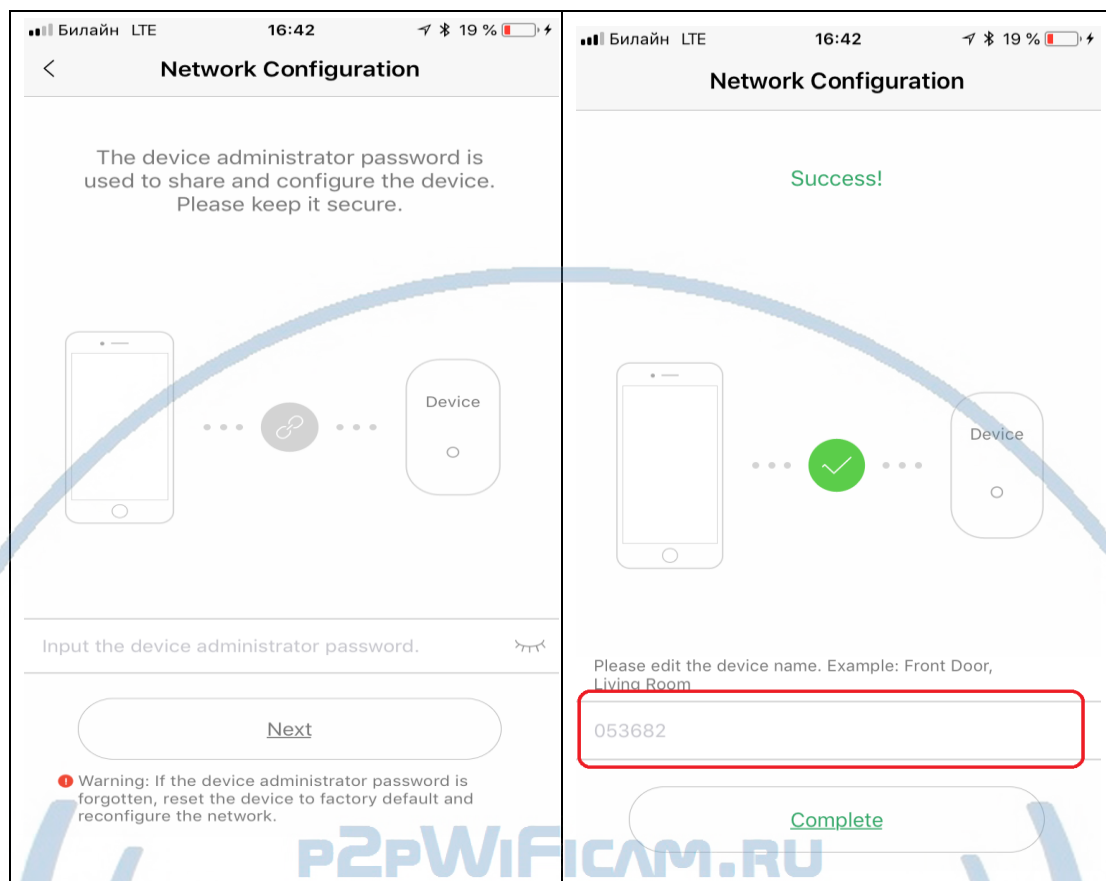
Билайн LTE 16:42 19 %

Network Configuration

The device administrator password is used to share and configure the device. Please keep it secure.

Device

Input the device administrator password.

Next

Warning: If the device administrator password is forgotten, reset the device to factory default and reconfigure the network.

Билайн LTE 16:42 19 %

Network Configuration

Success!

Device

Please edit the device name. Example: Front Door, Living Room

053682

Complete

P2PWIFICAM.RU